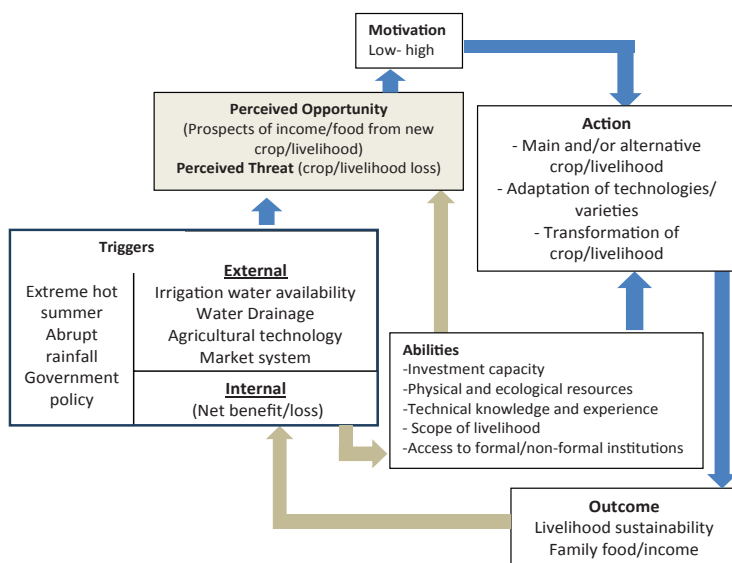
Motivation
Low- high

Perceived Opportunity
(Prospects of income/food from new crop/livelihood)
Perceived Threat (crop/livelihood loss)

Action
- Main and/or alternative crop/livelihood
- Adaptation of technologies/ varieties
- Transformation of crop/livelihood

Triggers

Extreme hot summer
Abrupt rainfall
Government policy

External
Irrigation water availability
Water Drainage
Agricultural technology
Market system

Internal
(Net benefit/loss)

Abilities
-Investment capacity
-Physical and ecological resources
-Technical knowledge and experience
- Scope of livelihood
- Access to formal/non-formal institutions

Outcome
Livelihood sustainability
Family food/income